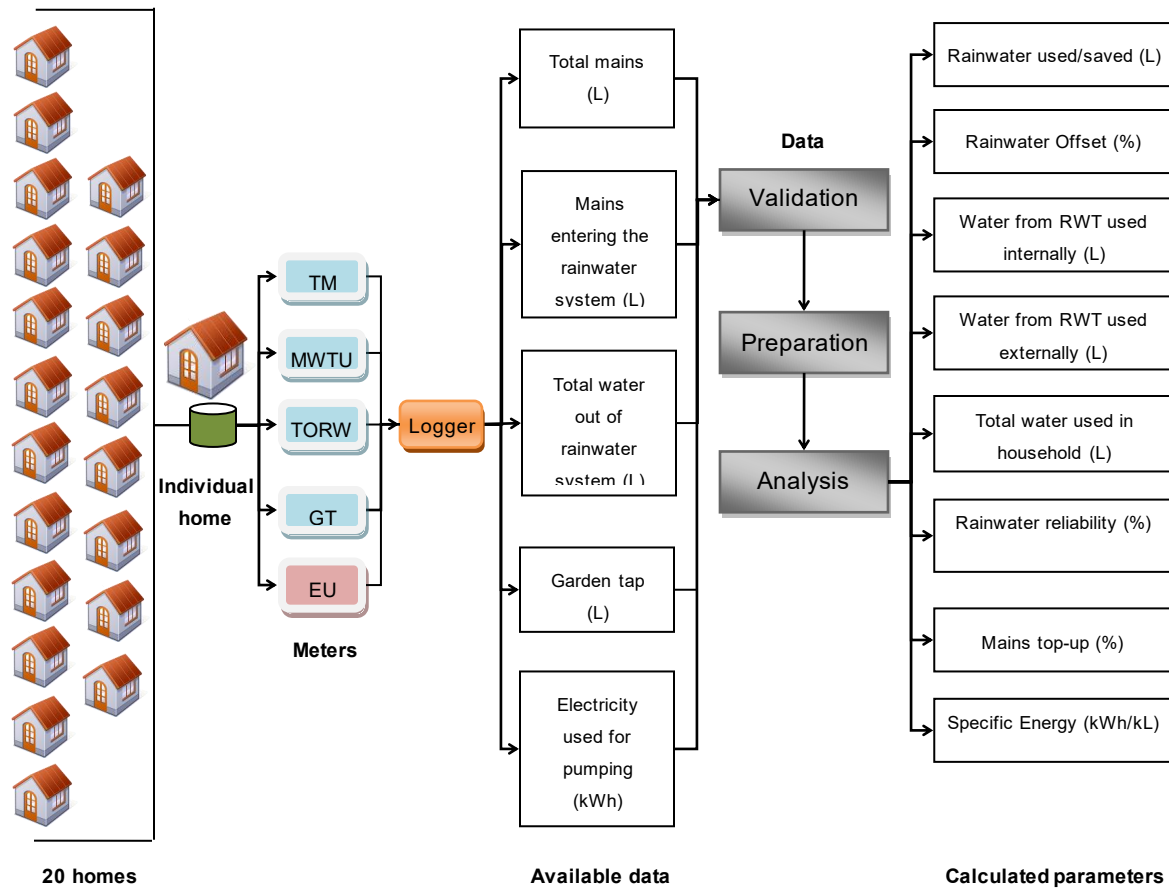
Individual home

TM

MWTU

TORW

GT

EU

Meters

Logger

Total mains (L)

Mains entering the rainwater system (L)

Total water out of rainwater system (L)

Garden tap (L)

Electricity used for pumping (kWh)

Data

Validation

Preparation

Analysis

Rainwater used/saved (L)

Rainwater Offset (%)

Water from RWT used internally (L)

Water from RWT used externally (L)

Total water used in household (L)

Rainwater reliability (%)

Mains top-up (%)

Specific Energy (kWh/kL)

20 homes

Available data

Calculated parameters